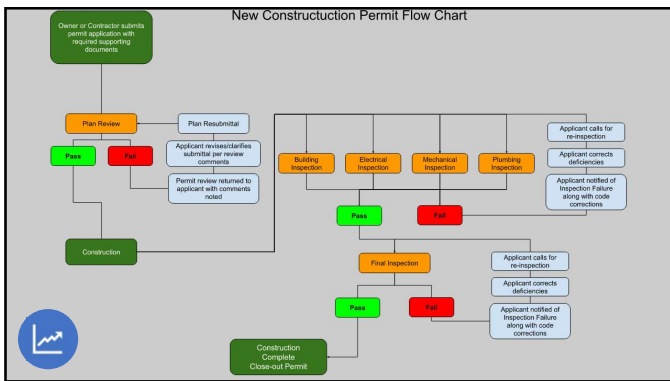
New Construction Permit Flow Chart

Owner or Contractor submits permit application with required supporting documents

Plan Review

Plan Resubmittal

Pass

Fail

Applicant revises/clarifies submittal per review comments

Permit review returned to applicant with comments noted

Construction

Building Inspection

Electrical Inspection

Mechanical Inspection

Plumbing Inspection

Applicant calls for re-inspection

Applicant corrects deficiencies

Applicant notified of Inspection Failure along with code corrections

Pass

Fail

Final Inspection

Applicant calls for re-inspection

Applicant corrects deficiencies

Pass

Fail

Applicant notified of Inspection Failure along with code corrections

Construction Complete Close-out Permit